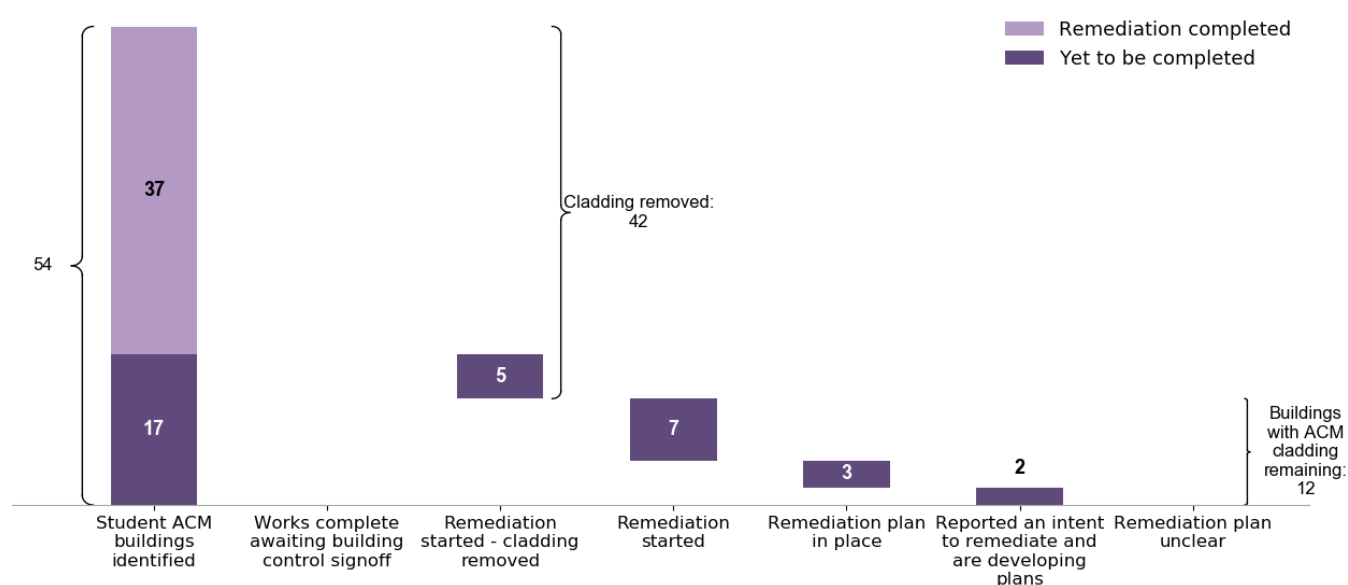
Remediation completed
Yet to be completed

54

37

17

Cladding removed: 42

5

7

3

2

Buildings with ACM cladding remaining: 12

Student ACM buildings identified
Works complete awaiting building control signoff
Remediation started - cladding removed
Remediation started
Remediation plan in place
Reported an intent to remediate and are developing plans
Remediation plan unclear